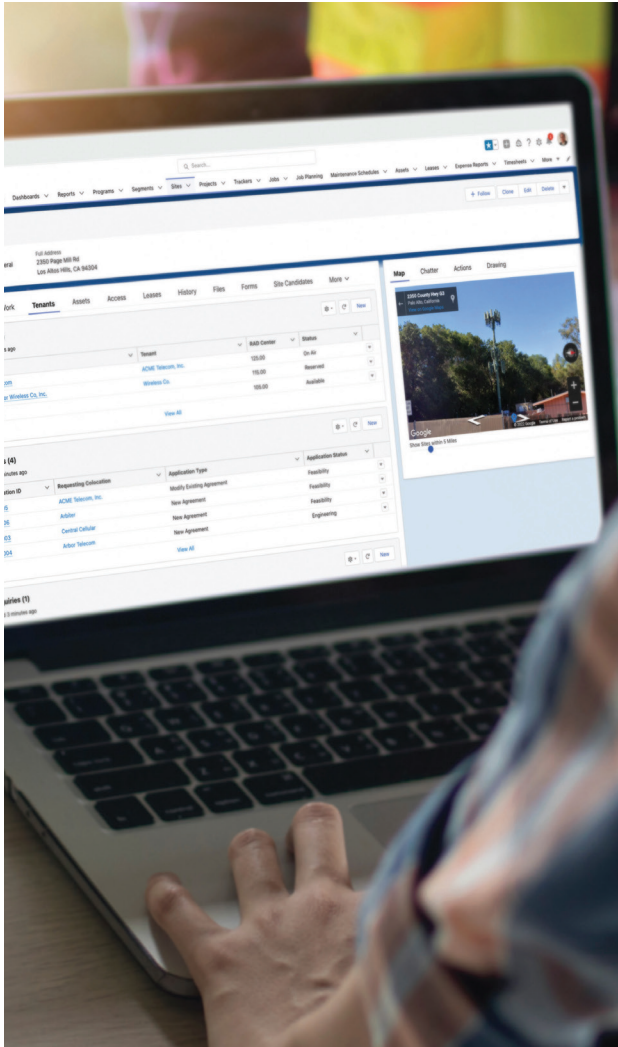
Q Search...

Dashboards ∨ Reports ∨ Programs ∨ Segments ∨ Sites ∨ Projects ∨ Trackers ∨ Jobs ∨ Job Planning Maintenance Schedules ∨ Assets ∨ Leases ∨ Expense Reports ∨ Timesheets ∨ More ∨

+ Follow Clone Edit Delete

eral

Full Address
2350 Page Mill Rd
Los Altos Hills, CA 94304

Work Tenants Assets Access Leases History Files Forms Site Candidates More ∨

New

s ago

| | Tenant | RAD Center | Status |
|---|---|---|---|
| com | ACME Telecom, Inc. | 125.00 | On Air |
| | Wireless Co. | 115.00 | Reserved |
| er Wireless Co, Inc. | | 100.00 | Available |

View All

New

s (4)
inutes ago

| tion ID | Requesting Colocation | Application Type | Application Status |
|---|---|---|---|
| 6 | ACME Telecom, Inc. | Modify Existing Agreement | Feasibility |
| 36 | Arbiter | New Agreement | Feasibility |
| 03 | Central Cellular | New Agreement | Engineering |
| 004 | Arbor Telecom | New Agreement | |

View All

New

iries (1)
3 minutes ago

Map Chatter Actions Drawing

2350 County Hwy G3
Palo Alto, California

Google

Show Sites within 5 Miles